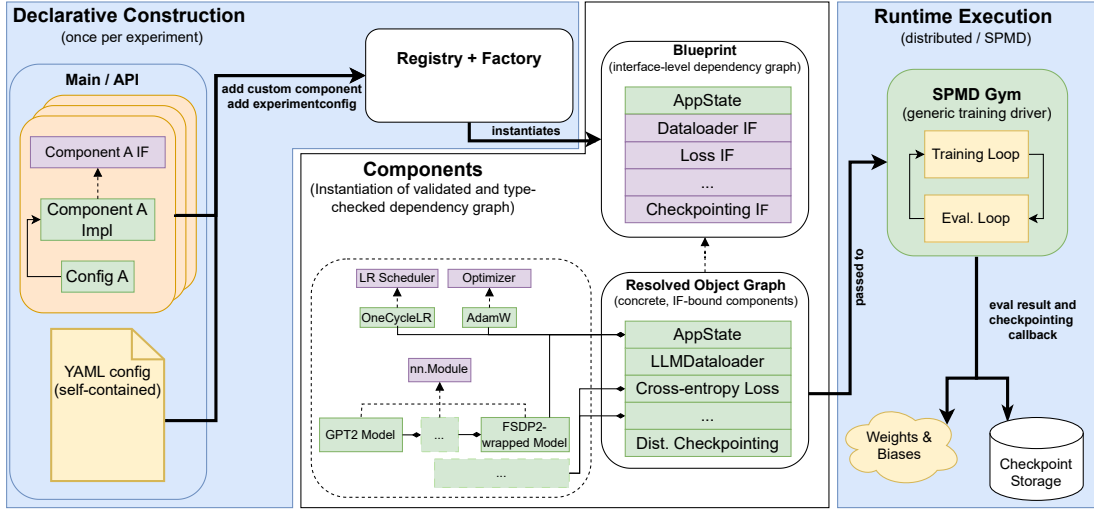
Declarative Construction
(once per experiment)

Main / API

Component A IF

Component A Impl

Config A

YAML config (self-contained)

add custom component
add experimentconfig

Registry + Factory

instantiates

Blueprint
(interface-level dependency graph)

AppState
Dataloader IF
Loss IF
...
Checkpointing IF

Components
(Instantiation of validated and type-checked dependency graph)

LR Scheduler
Optimizer
OneCycleLR
AdamW
nn.Module
GPT2 Model
...
FSDP2-wrapped Model
...

Resolved Object Graph
(concrete, IF-bound components)

AppState
LLMDataloader
Cross-entropy Loss
...
Dist. Checkpointing

passed to

Runtime Execution
(distributed / SPMD)

SPMD Gym
(generic training driver)

Training Loop
Eval. Loop

eval result and checkpointing callback

Weights & Biases

Checkpoint Storage